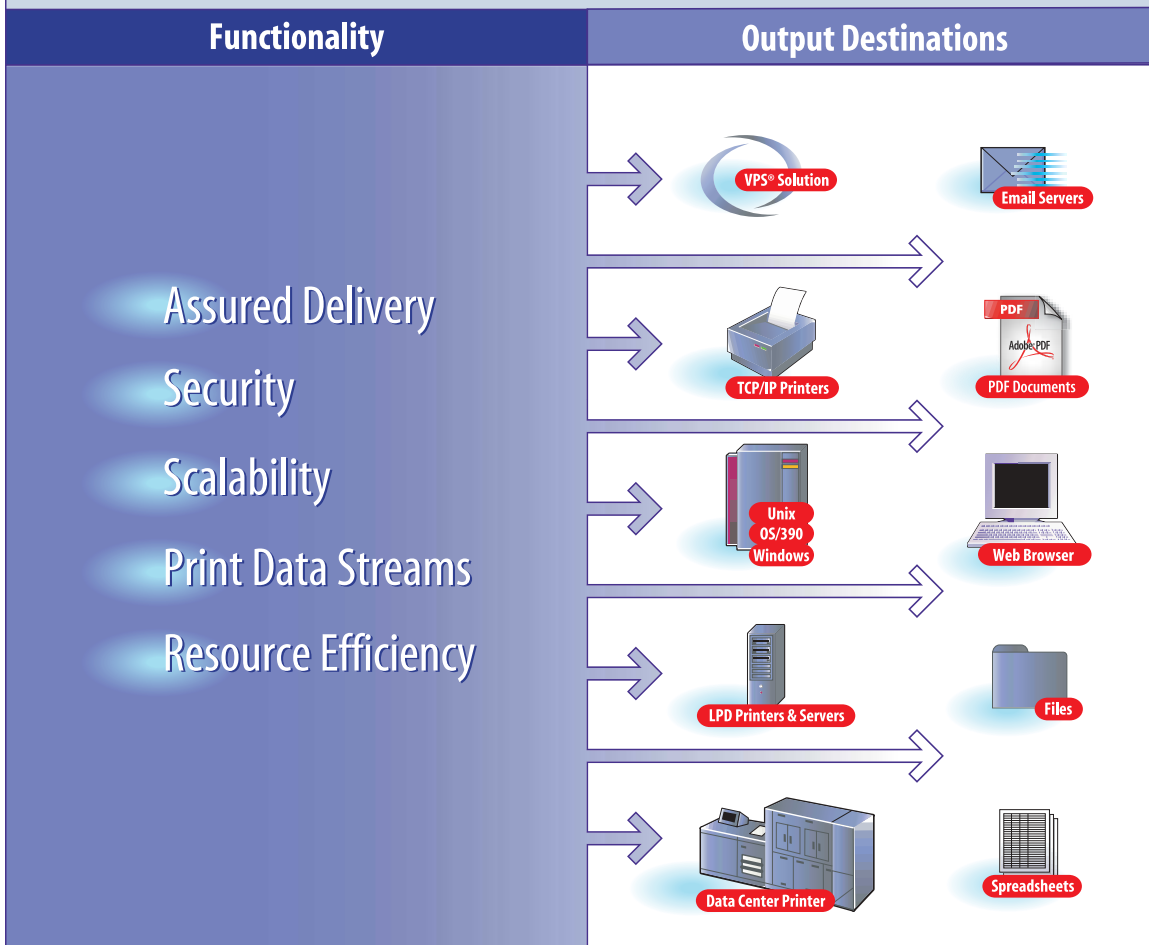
Functionality

Output Destinations

Assured Delivery

Security

Scalability

Print Data Streams

Resource Efficiency

VPS® Solution

Email Servers

PDF

Adobe PDF

TCP/IP Printers

PDF Documents

Unix
OS/390
Windows

Web Browser

LPD Printers & Servers

Files

Data Center Printer

Spreadsheets